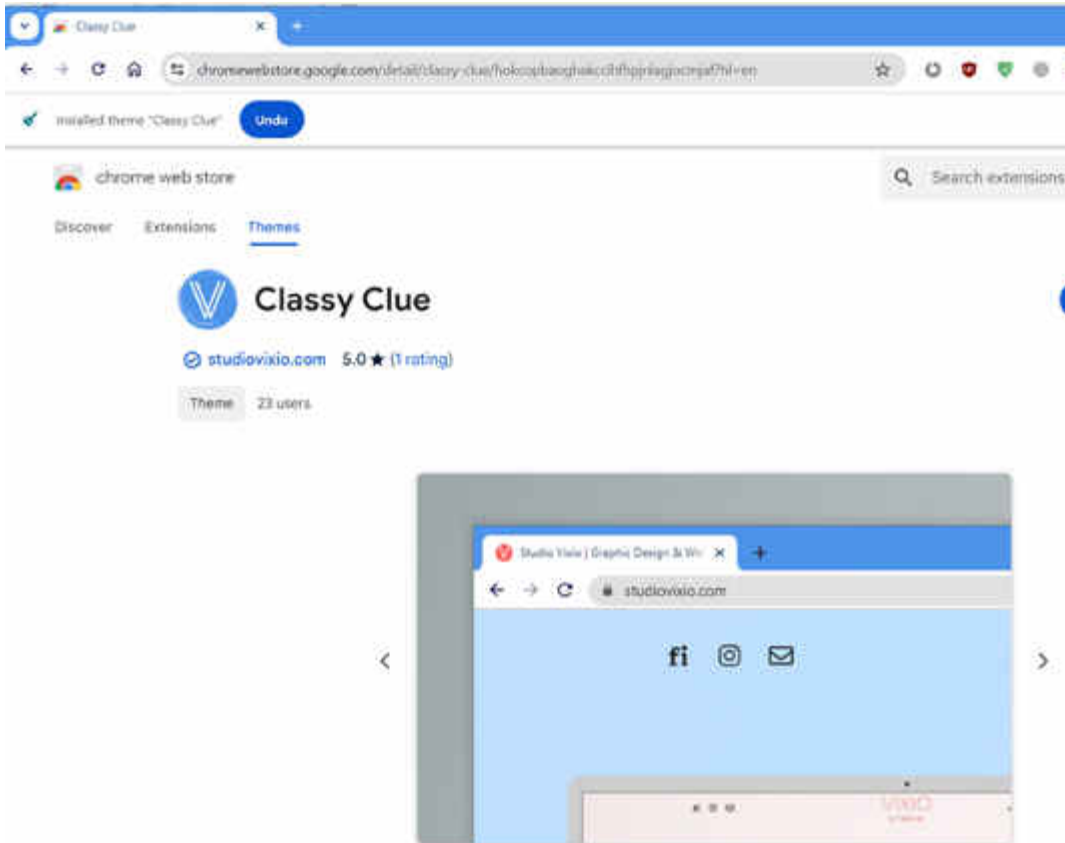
Classy Clue

chromewebstore.google.com/detail/classy-clue/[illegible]?hl=en

Installed theme "Classy Clue"

Undo

chrome web store

Search extensions

Discover

Extensions

Themes

Classy Clue

studiovixio.com 5.0 ★ (1 rating)

Theme

23 users

Studio Vixio | Graphic Design & W

studiovixio.com

fi

VIXIO